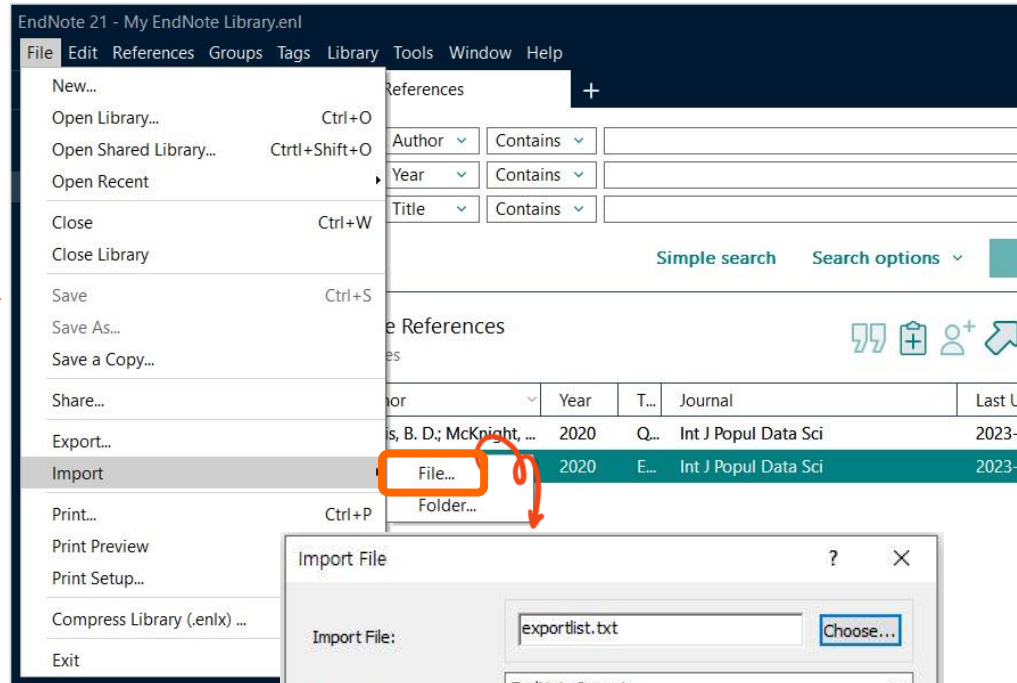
EndNote 21 - My EndNote Library.enl

File Edit References Groups Tags Library Tools Window Help

New...
Open Library... Ctrl+O
Open Shared Library... Ctrl+Shift+O
Open Recent
Close Ctrl+W
Close Library
Save Ctrl+S
Save As...
Save a Copy...
Share...
Export...
Import
Print... Ctrl+P
Print Preview
Print Setup...
Compress Library (.enlx) ...
Exit

File...
Folder...

References +

Author Contains
Year Contains
Title Contains

Simple search Search options

e References
es

hor | Year | T... | Journal | Last U
is, B. D.; McKnight, ... | 2020 | Q... | Int J Popul Data Sci | 2023-
 | 2020 | E... | Int J Popul Data Sci | 2023-

Import File ? ✕

Import File: exportlist.txt Choose...